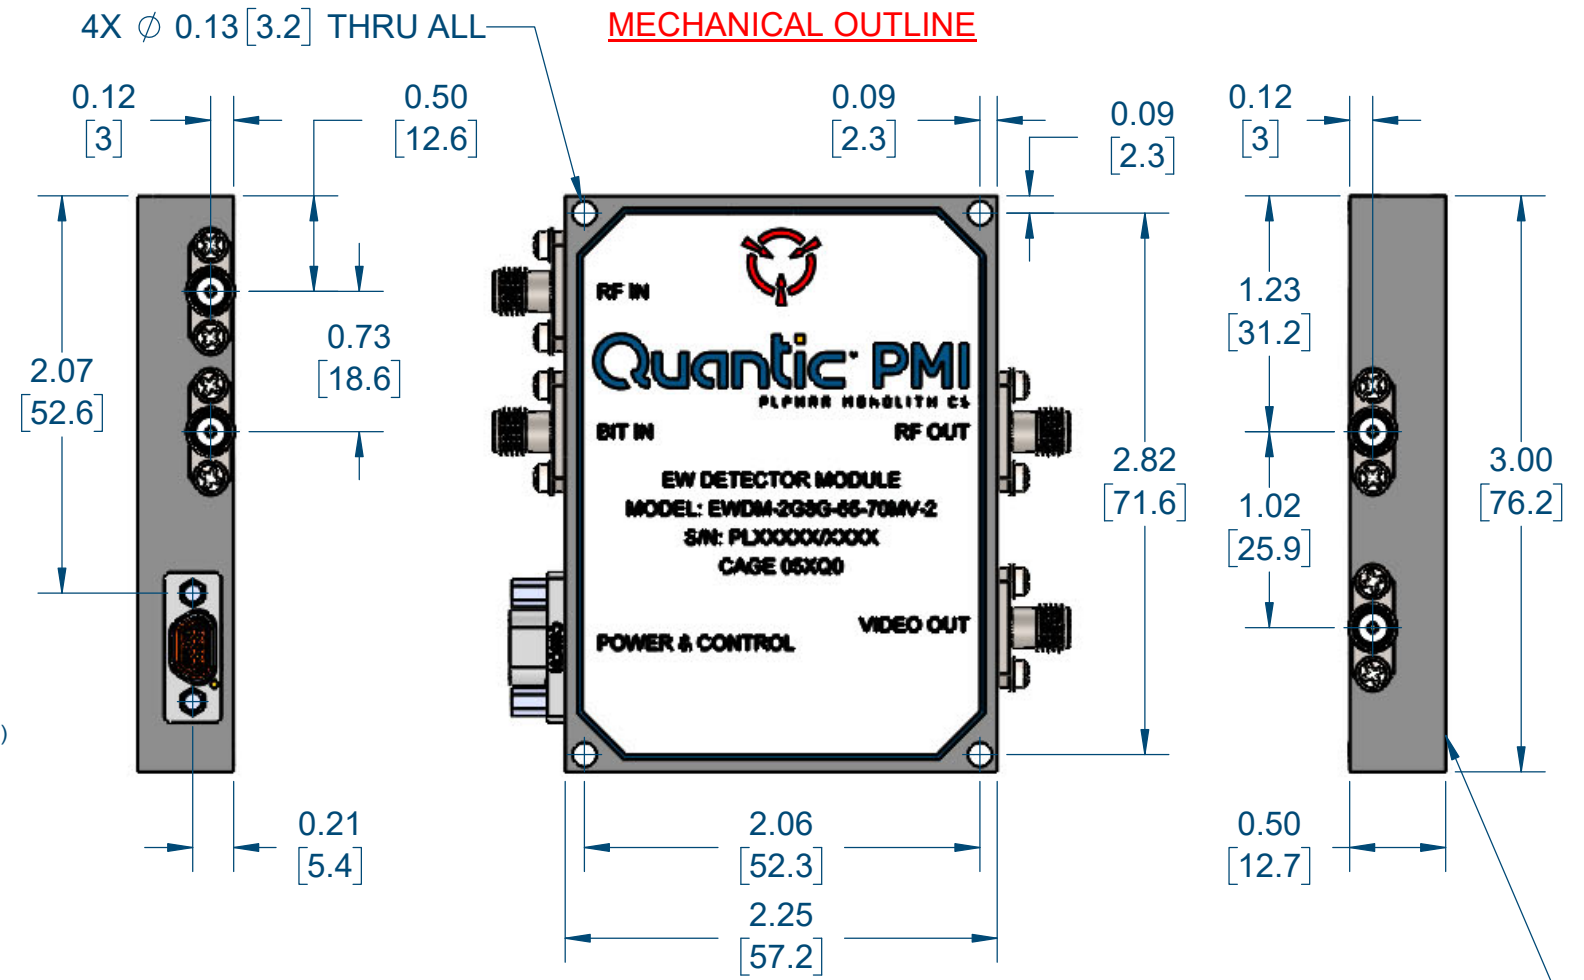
4X $\varnothing$ 0.13 [3.2] THRU ALL

MECHANICAL OUTLINE

0.12 [3]

0.50 [12.6]

0.09 [2.3]

0.09 [2.3]

0.12 [3]

2.07 [52.6]

0.73 [18.6]

RF IN

Quantic PMI

PLANAR MONOLITH CS

BIT IN

RF OUT

EW DETECTOR MODULE

MODEL: EWDM-2G8G-65-70MV-2

S/N: PLXXXXX/XXXX

CAGE 05XQ0

POWER & CONTROL

VIDEO OUT

2.82 [71.6]

1.23 [31.2]

1.02 [25.9]

3.00 [76.2]

0.21 [5.4]

2.06 [52.3]

2.25 [57.2]

0.50 [12.7]